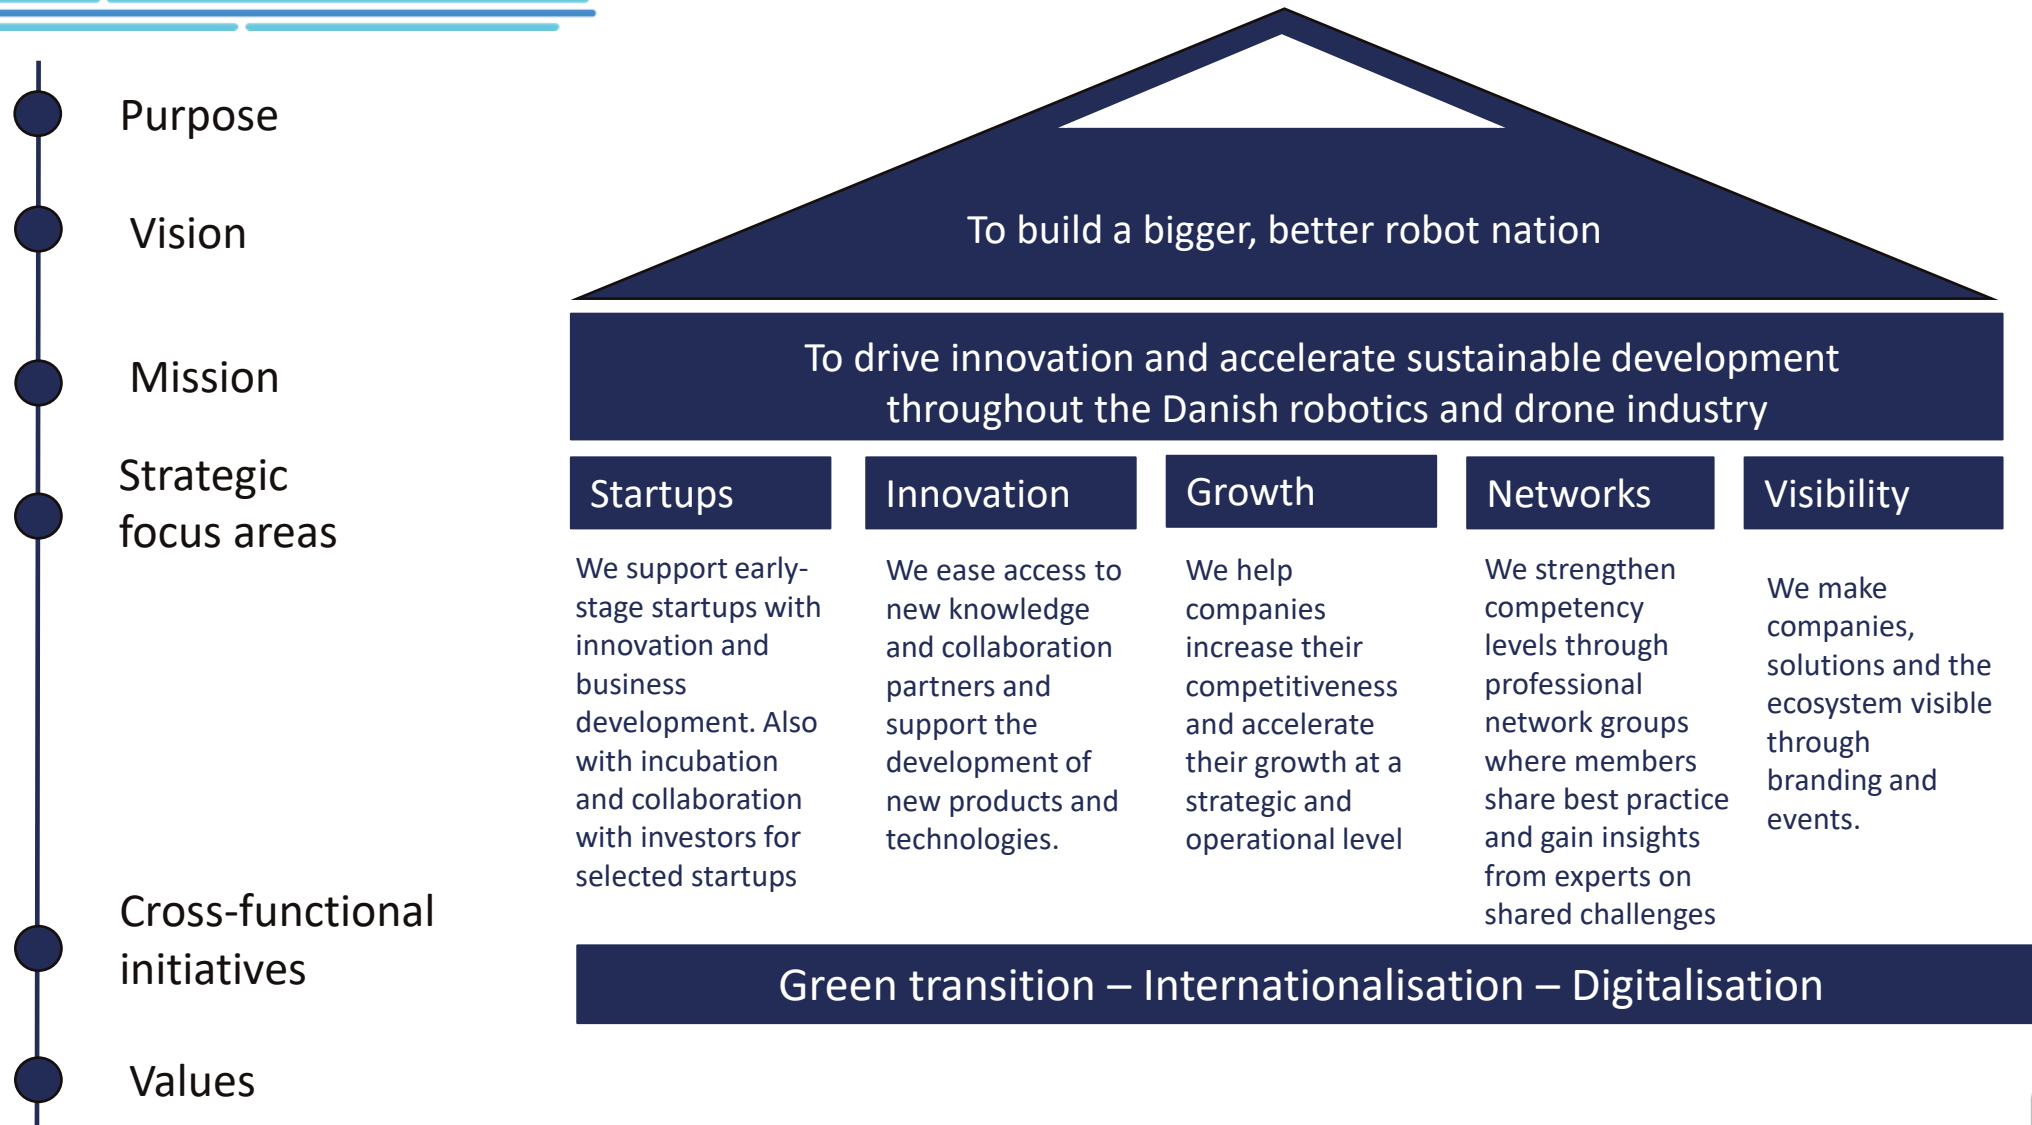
Purpose

Vision

Mission

Strategic focus areas

Cross-functional initiatives

Values

To build a bigger, better robot nation

To drive innovation and accelerate sustainable development throughout the Danish robotics and drone industry

Startups

We support early-stage startups with innovation and business development. Also with incubation and collaboration with investors for selected startups

Innovation

We ease access to new knowledge and collaboration partners and support the development of new products and technologies.

Growth

We help companies increase their competitiveness and accelerate their growth at a strategic and operational level

Networks

We strengthen competency levels through professional network groups where members share best practice and gain insights from experts on shared challenges

Visibility

We make companies, solutions and the ecosystem visible through branding and events.

Green transition – Internationalisation – Digitalisation